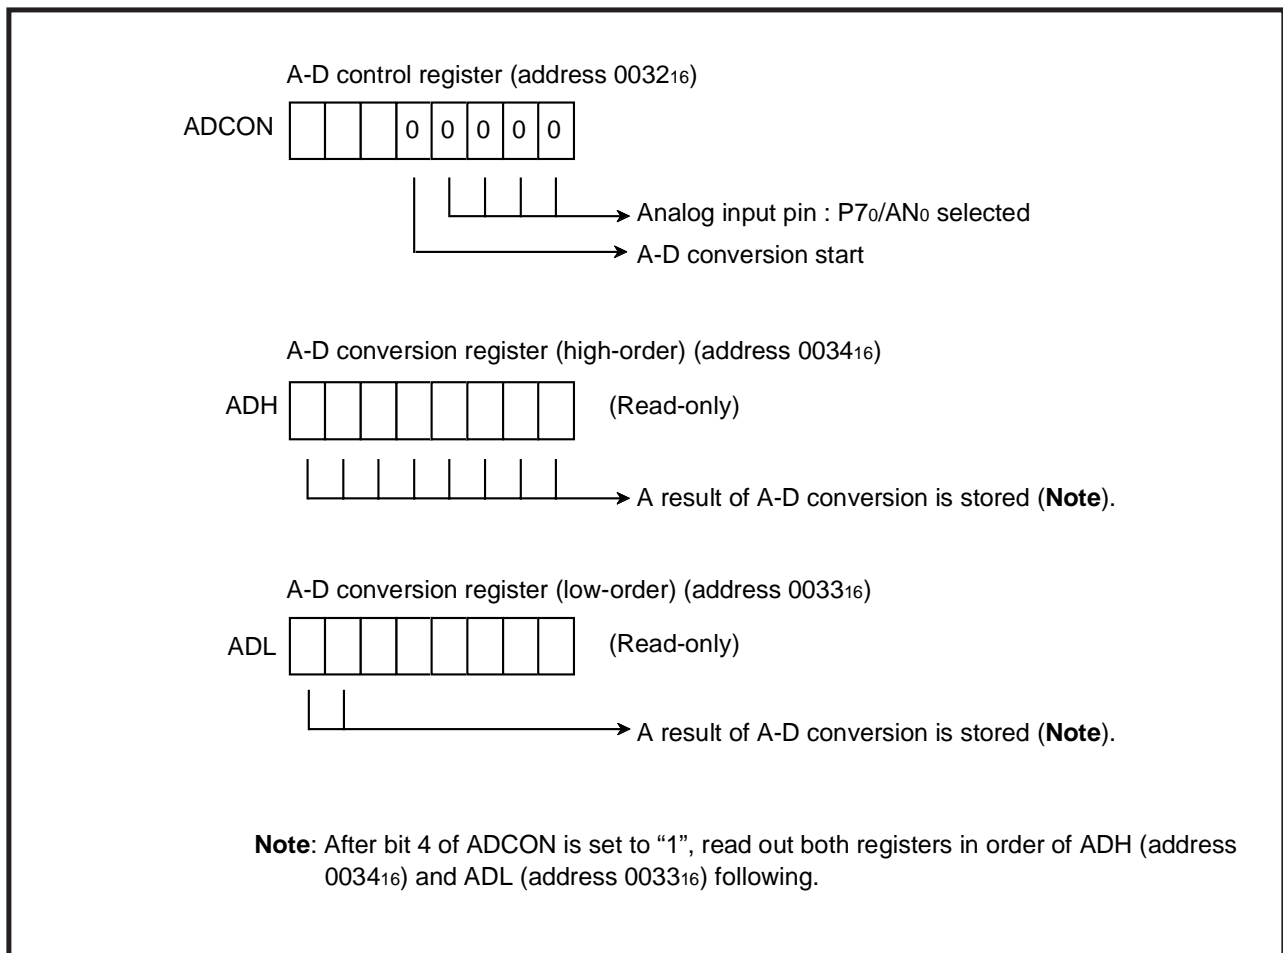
A-D control register (address $0032_{16}$)

ADCON

| | | | 0 | 0 | 0 | 0 | 0 |
|---|---|---|---|---|---|---|---|

Analog input pin : $P7_0/AN_0$ selected

A-D conversion start

A-D conversion register (high-order) (address $0034_{16}$)

ADH

| | | | | | | | |
|---|---|---|---|---|---|---|---|

(Read-only)

A result of A-D conversion is stored (**Note**).

A-D conversion register (low-order) (address $0033_{16}$)

ADL

| | | | | | | | |
|---|---|---|---|---|---|---|---|

(Read-only)

A result of A-D conversion is stored (**Note**).

**Note**: After bit 4 of ADCON is set to “1”, read out both registers in order of ADH (address $0034_{16}$) and ADL (address $0033_{16}$) following.